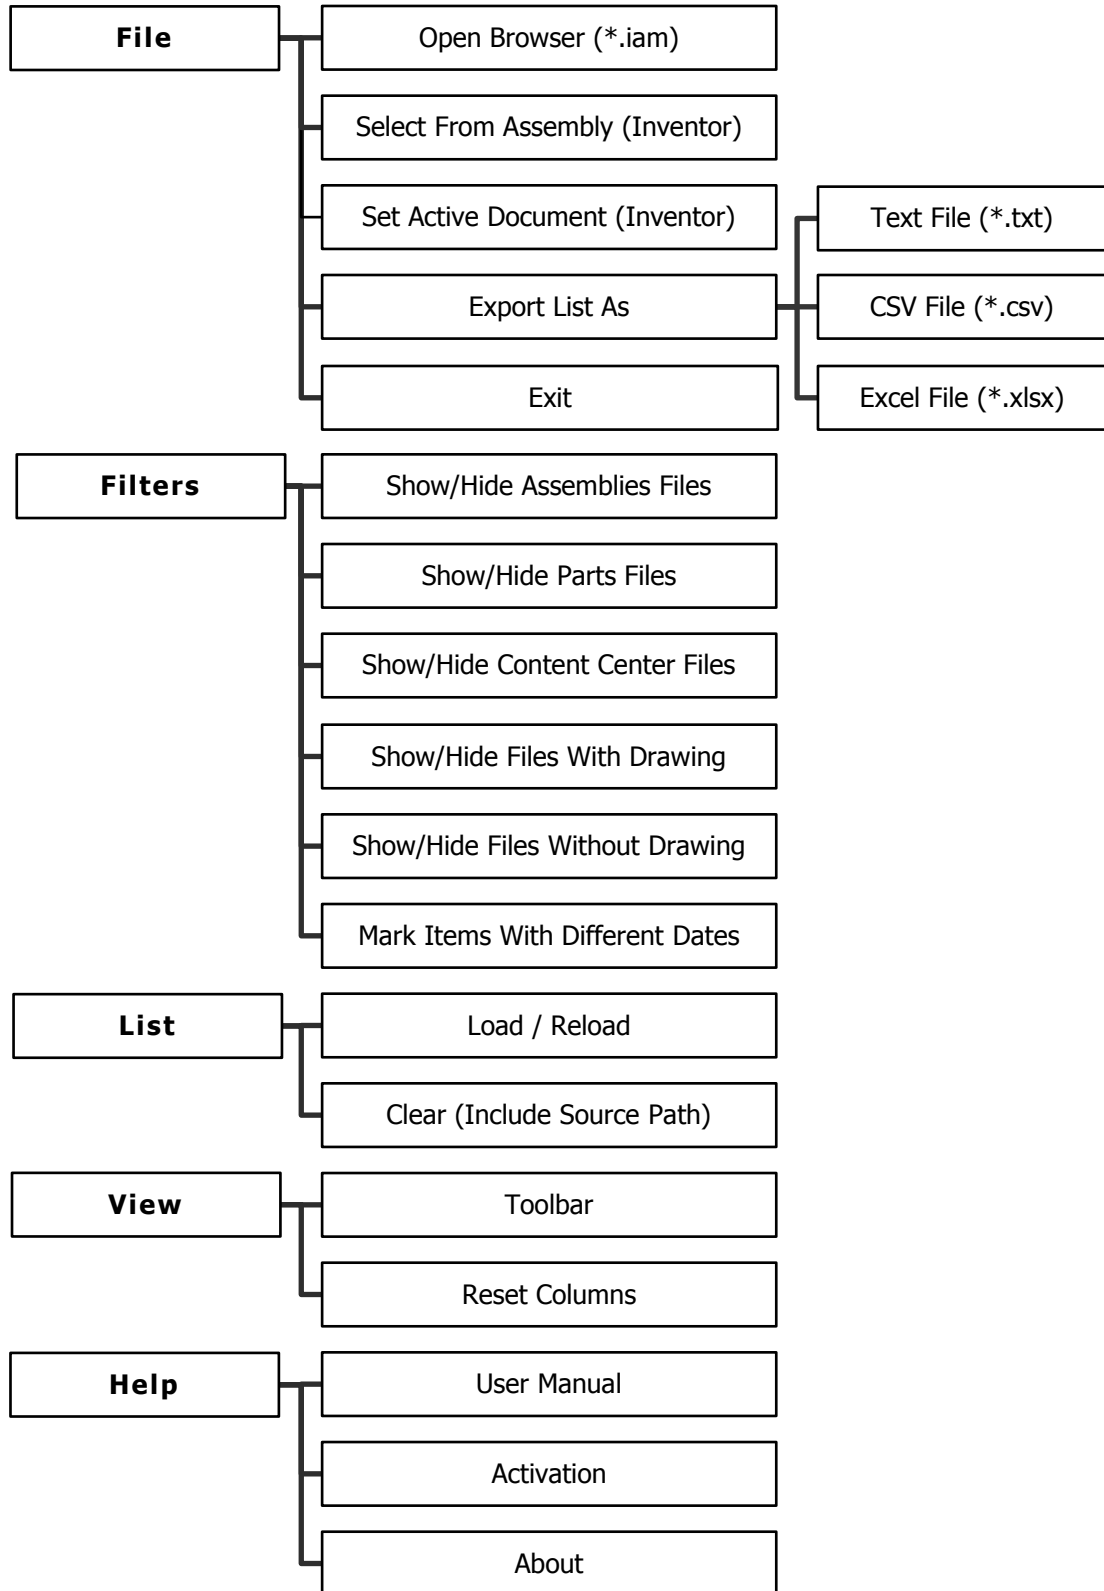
File

Open Browser (*.iam)

Select From Assembly (Inventor)

Set Active Document (Inventor)

Export List As

Text File (*.txt)

CSV File (*.csv)

Excel File (*.xlsx)

Exit

Filters

Show/Hide Assemblies Files

Show/Hide Parts Files

Show/Hide Content Center Files

Show/Hide Files With Drawing

Show/Hide Files Without Drawing

Mark Items With Different Dates

List

Load / Reload

Clear (Include Source Path)

View

Toolbar

Reset Columns

Help

User Manual

Activation

About